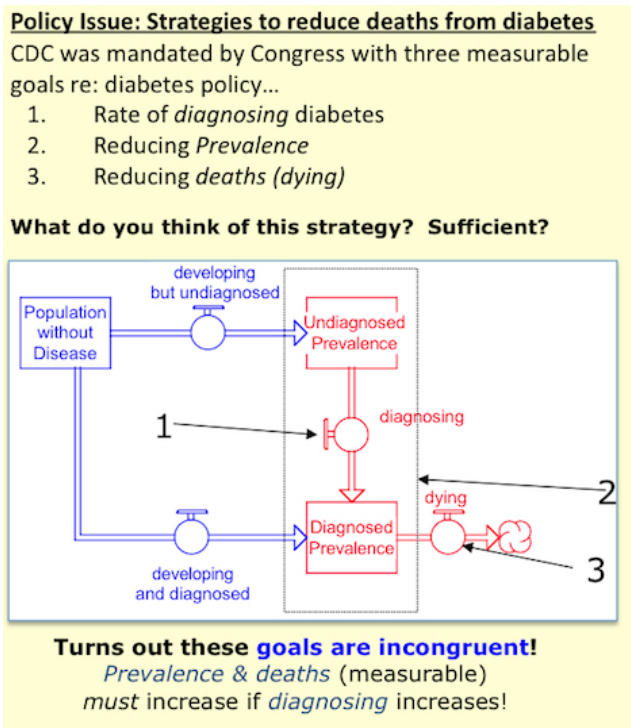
Policy Issue: Strategies to reduce deaths from diabetes

CDC was mandated by Congress with three measurable goals re: diabetes policy…

1. Rate of *diagnosing* diabetes
2. Reducing *Prevalence*
3. Reducing *deaths (dying)*

What do you think of this strategy? Sufficient?

Population without Disease

developing but undiagnosed

Undiagnosed Prevalence

1

diagnosing

2

dying

Diagnosed Prevalence

3

developing and diagnosed

Turns out these goals are incongruent!
*Prevalence & deaths* (measurable)
*must* increase if *diagnosing* increases!